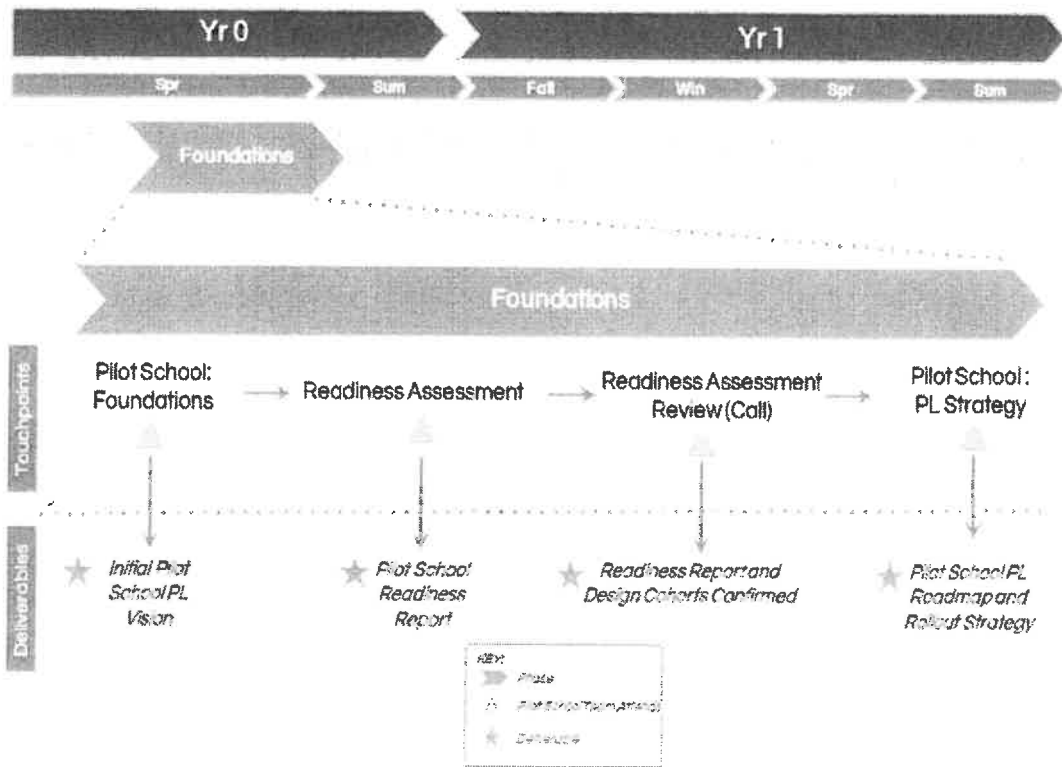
Yr 0

Yr 1

Spr

Sum

Fall

Win

Spr

Sum

Foundations

Foundations

Touchpoints

Pilot School: Foundations

Readiness Assessment

Readiness Assessment Review (Call)

Pilot School: PL Strategy

Deliverables

Initial Pilot School PL Vision

Pilot School Readiness Report

Readiness Report and Design Cohorts Confirmed

Pilot School PL Roadmap and Rollout Strategy

KEY:

Phase

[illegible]

Deliverable